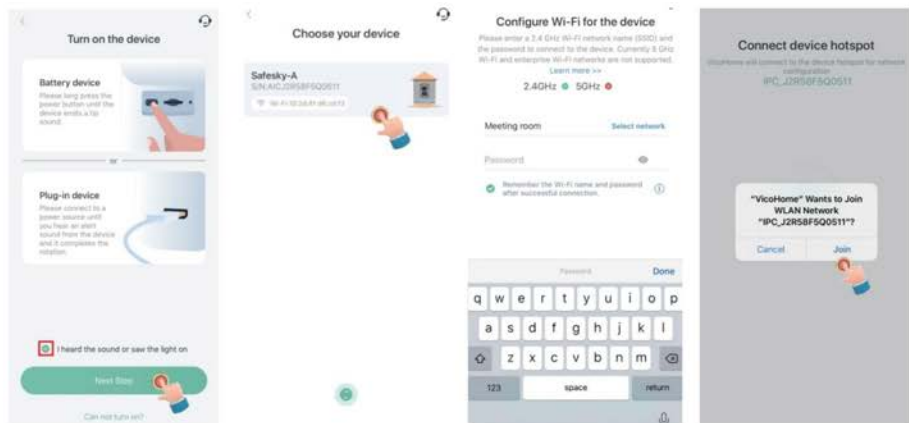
Turn on the device

Battery device
Please long press the power button until the device emits a tip sound.

or

Plug-in device
Please connect to a power source until you hear an alert sound from the device and it completes the rotation.

I heard the sound or saw the light on

Next Step

Can not turn on?

Choose your device

Safesky-A
S/N:AIC J2R5BF5Q0511
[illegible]

Configure Wi-Fi for the device
Please enter a 2.4 GHz Wi-Fi network name (SSID) and the password to connect to the device. Currently 5 GHz Wi-Fi and enterprise Wi-Fi networks are not supported.
Learn more >>
2.4GHz 5GHz

Meeting room Select network

Password

Remember the Wi-Fi name and password after successful connection.

Password Done
q w e r t y u i o p
a s d f g h j k l
z x c v b n m
123 space return

Connect device hotspot
VicoHome will connect to the device hotspot for network configuration
IPC_J2R5BF5Q0511

"VicoHome" Wants to Join WLAN Network "IPC_J2R5BF5Q0511"?
Cancel Join